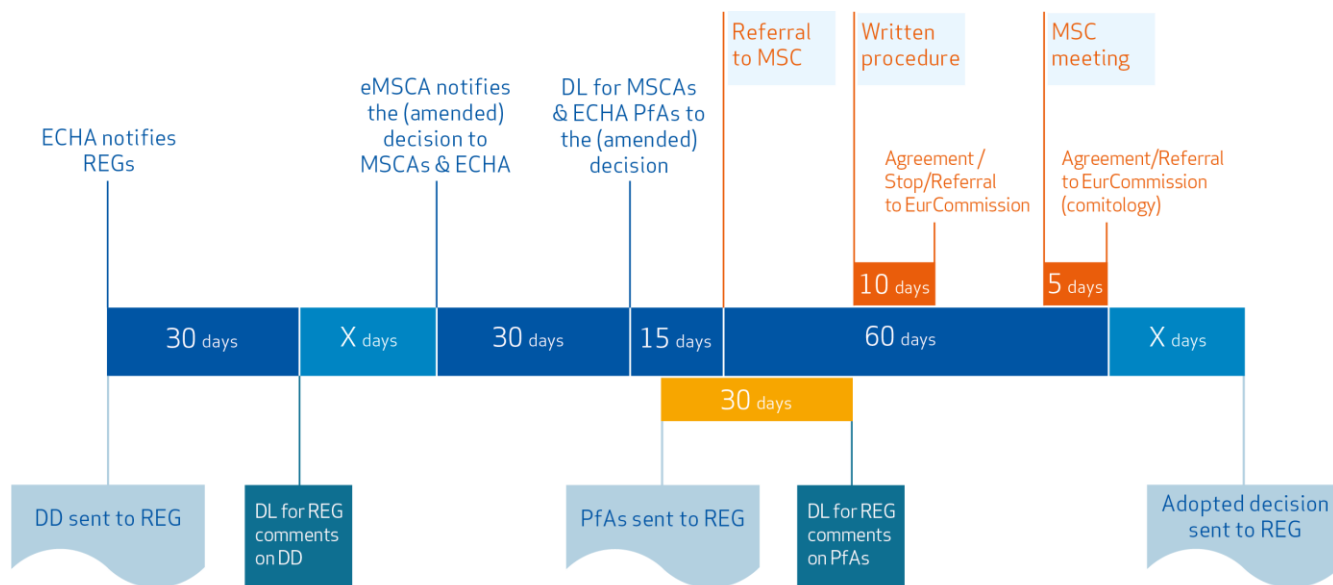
Referral to MSC

Written procedure

MSC meeting

eMSCA notifies the (amended) decision to MSCAs & ECHA

DL for MSCAs & ECHA PfAs to the (amended) decision

ECHA notifies REGs

Agreement / Stop/Referral to EurCommission

Agreement/Referral to EurCommission (comitology)

10 days

5 days

30 days

X days

30 days

15 days

60 days

X days

30 days

DD sent to REG

DL for REG comments on DD

PfAs sent to REG

DL for REG comments on PfAs

Adopted decision sent to REG